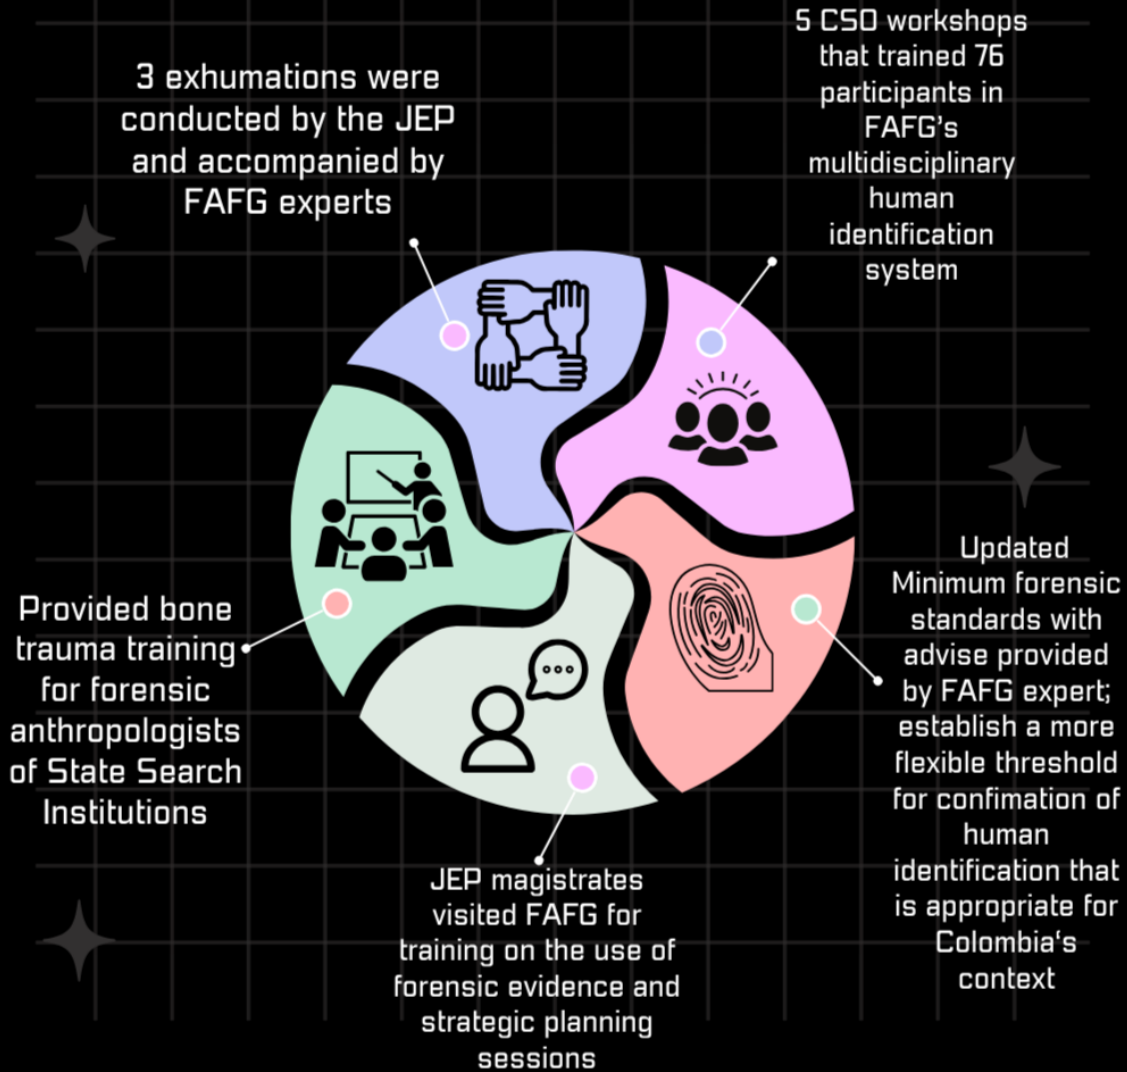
3 exhumations were conducted by the JEP and accompanied by FAFG experts

5 CSO workshops that trained 76 participants in FAFG's multidisciplinary human identification system

Provided bone trauma training for forensic anthropologists of State Search Institutions

Updated Minimum forensic standards with advise provided by FAFG expert; establish a more flexible threshold for confimation of human identification that is appropriate for Colombia's context

JEP magistrates visited FAFG for training on the use of forensic evidence and strategic planning sessions